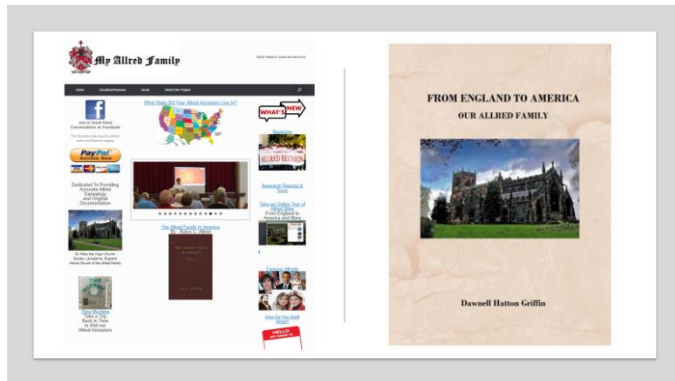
My Allred Family

Home

About

What State Did Your Allred Ancestors Live In?

WHAT'S NEW

Join in Allred Word Conversations on Facebook

PayPal Donate Now

Dedicated To Providing Accurate Allred Genealogy and Original Documentation

St. Mary the Virgin Church

The Allred Family In America

Time Machine Take a Trip Back in Time to Visit our Allred Ancestors

ALLRED REUNION

Research Reports & Tools

Take an Online Tour of Allred Sites From England to America and More

Famous Allreds

How Did You Spell Allred?

HELLO

FROM ENGLAND TO AMERICA

OUR ALLRED FAMILY

Dawnell Hatton Griffin